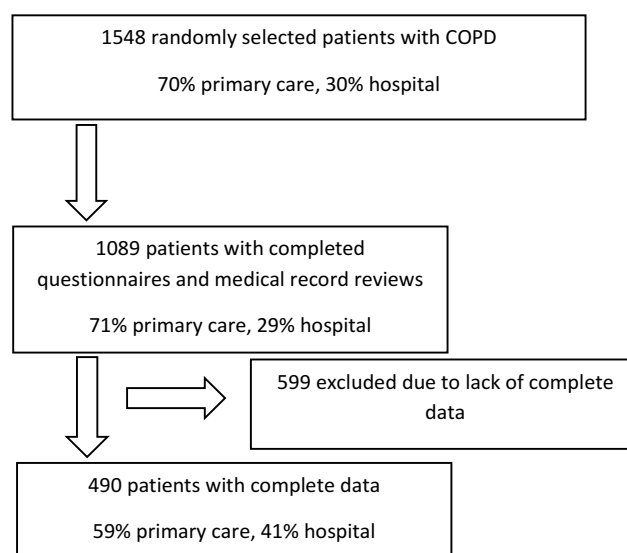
1548 randomly selected patients with COPD

70% primary care, 30% hospital

1089 patients with completed questionnaires and medical record reviews

71% primary care, 29% hospital

599 excluded due to lack of complete data

490 patients with complete data

59% primary care, 41% hospital